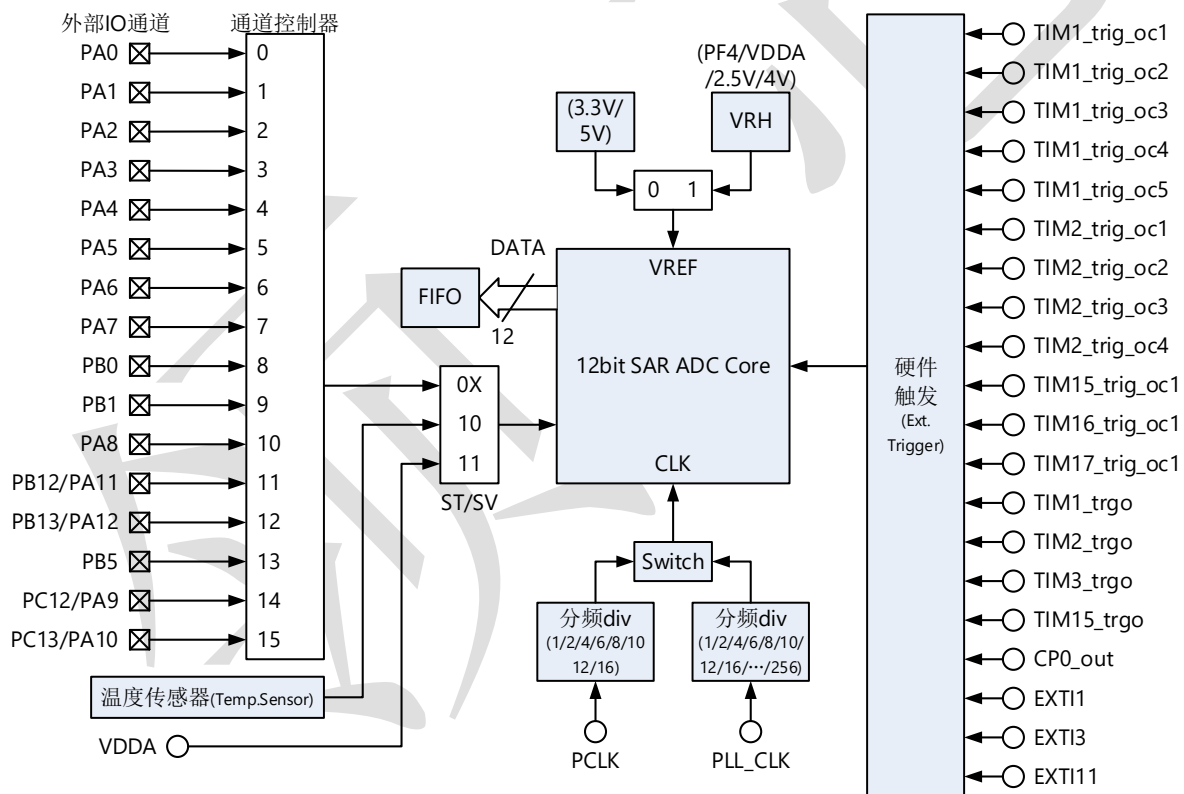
外部IO通道

通道控制器

PA0 0
PA1 1
PA2 2
PA3 3
PA4 4
PA5 5
PA6 6
PA7 7
PB0 8
PB1 9
PA8 10
PB12/PA11 11
PB13/PA12 12
PB5 13
PC12/PA9 14
PC13/PA10 15

温度传感器(Temp.Sensor)

VDDA

(3.3V/ 5V)

(PF4/VDDA /2.5V/4V)

VRH

0 1

DATA

FIFO

12

VREF

12bit SAR ADC Core

CLK

0X
10
11
ST/SV

Switch

分频div (1/2/4/6/8/10 12/16)

分频div (1/2/4/6/8/10/ 12/16/…/256)

PCLK

PLL_CLK

硬件 触发 (Ext. Trigger)

TIM1_trig_oc1
TIM1_trig_oc2
TIM1_trig_oc3
TIM1_trig_oc4
TIM1_trig_oc5
TIM2_trig_oc1
TIM2_trig_oc2
TIM2_trig_oc3
TIM2_trig_oc4
TIM15_trig_oc1
TIM16_trig_oc1
TIM17_trig_oc1
TIM1_trgo
TIM2_trgo
TIM3_trgo
TIM15_trgo
CP0_out
EXTI1
EXTI3
EXTI11